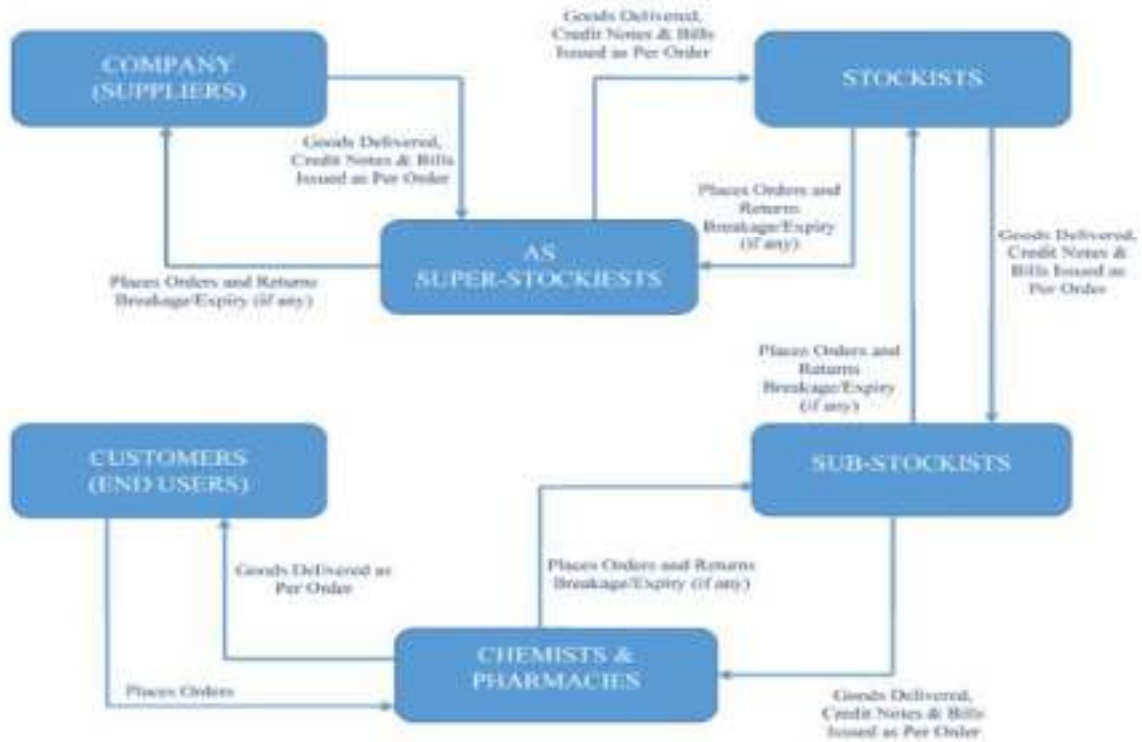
COMPANY (SUPPLIERS)

Goods Delivered, Credit Notes & Bills Issued as Per Order

STOCKISTS

Goods Delivered, Credit Notes & Bills Issued as Per Order

Places Orders and Returns Breakage/Expiry (if any)

AS SUPER-STOCKIESTS

Goods Delivered, Credit Notes & Bills Issued as Per Order

Places Orders and Returns Breakage/Expiry (if any)

Places Orders and Returns Breakage/Expiry (if any)

CUSTOMERS (END USERS)

SUB-STOCKISTS

Goods Delivered as Per Order

Places Orders and Returns Breakage/Expiry (if any)

Places Orders

CHEMISTS & PHARMACIES

Goods Delivered, Credit Notes & Bills Issued as Per Order